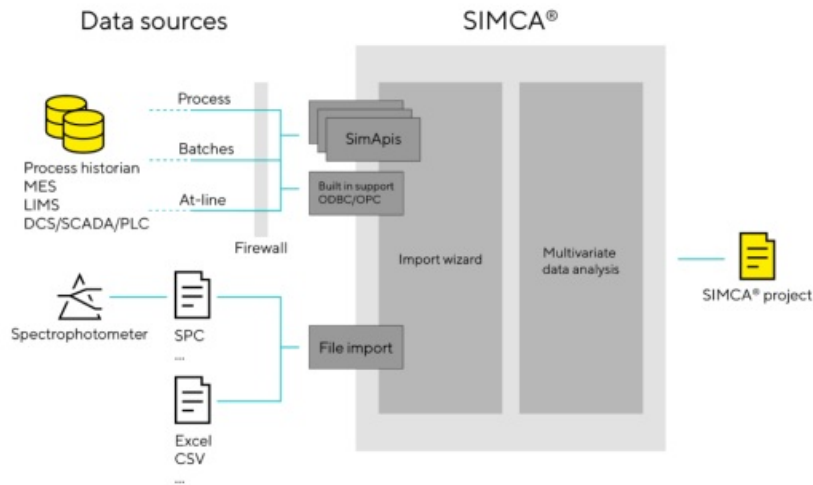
Data sources

SIMCA®

Process

Batches

At-line

Process historian
MES
LIMS
DCS/SCADA/PLC

Firewall

SimApis

Built in support
ODBC/OPC

Import wizard

Multivariate data analysis

SIMCA® project

Spectrophotometer

SPC
...

Excel
CSV
...

File import